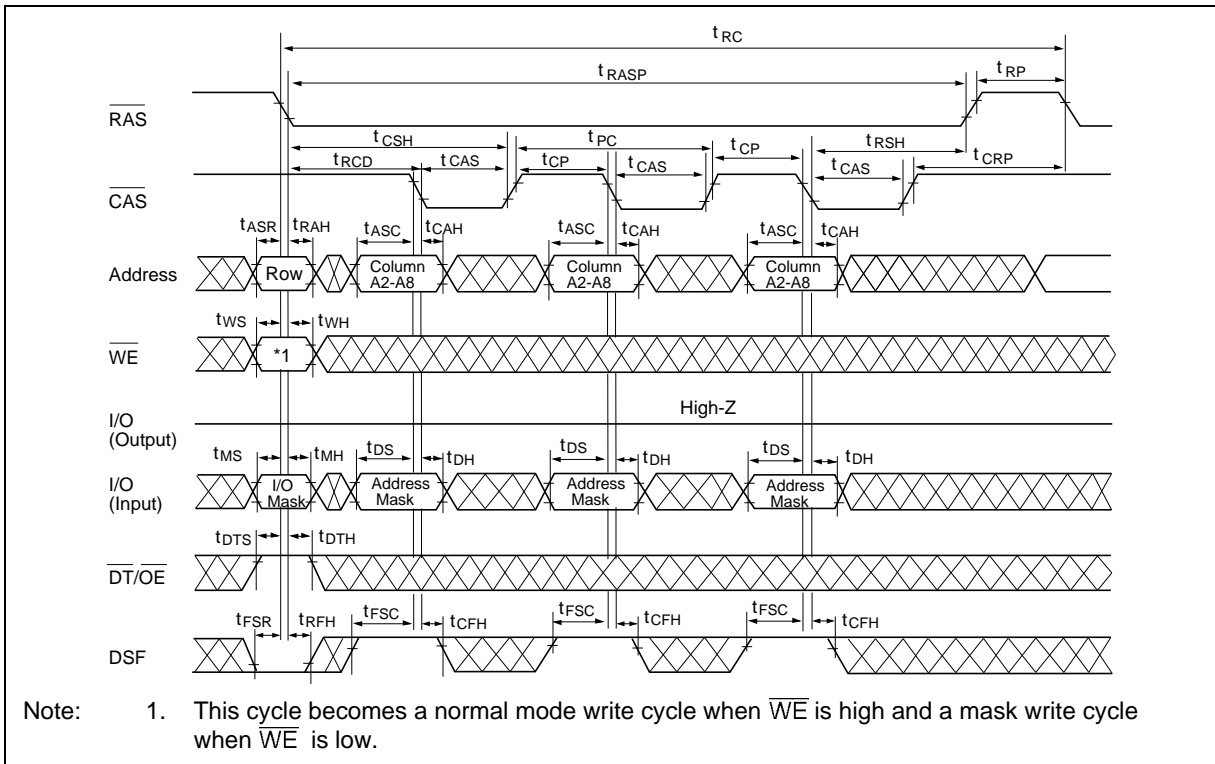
$t_{RC}$

$t_{RASP}$

$t_{RP}$

$\overline{RAS}$

$t_{CSH}$

$t_{PC}$

$t_{RSH}$

$t_{RCD}$

$t_{CAS}$

$t_{CP}$

$t_{CAS}$

$t_{CP}$

$t_{CAS}$

$t_{CRP}$

$\overline{CAS}$

$t_{ASR}$ $t_{RAH}$ $t_{ASC}$ $t_{CAH}$ $t_{ASC}$ $t_{CAH}$ $t_{ASC}$ $t_{CAH}$

Address

Row

Column A2-A8

Column A2-A8

Column A2-A8

$t_{WS}$ $t_{WH}$

$\overline{WE}$

*1

I/O (Output)

High-Z

$t_{MS}$ $t_{MH}$ $t_{DS}$ $t_{DH}$ $t_{DS}$ $t_{DH}$ $t_{DS}$ $t_{DH}$

I/O (Input)

I/O Mask

Address Mask

Address Mask

Address Mask

$t_{DTS}$ $t_{DTH}$

$\overline{DT}/\overline{OE}$

$t_{FSR}$ $t_{RFH}$ $t_{FSC}$ $t_{CFH}$ $t_{FSC}$ $t_{CFH}$ $t_{FSC}$ $t_{CFH}$

DSF

Note: 1. This cycle becomes a normal mode write cycle when $\overline{WE}$ is high and a mask write cycle when $\overline{WE}$ is low.